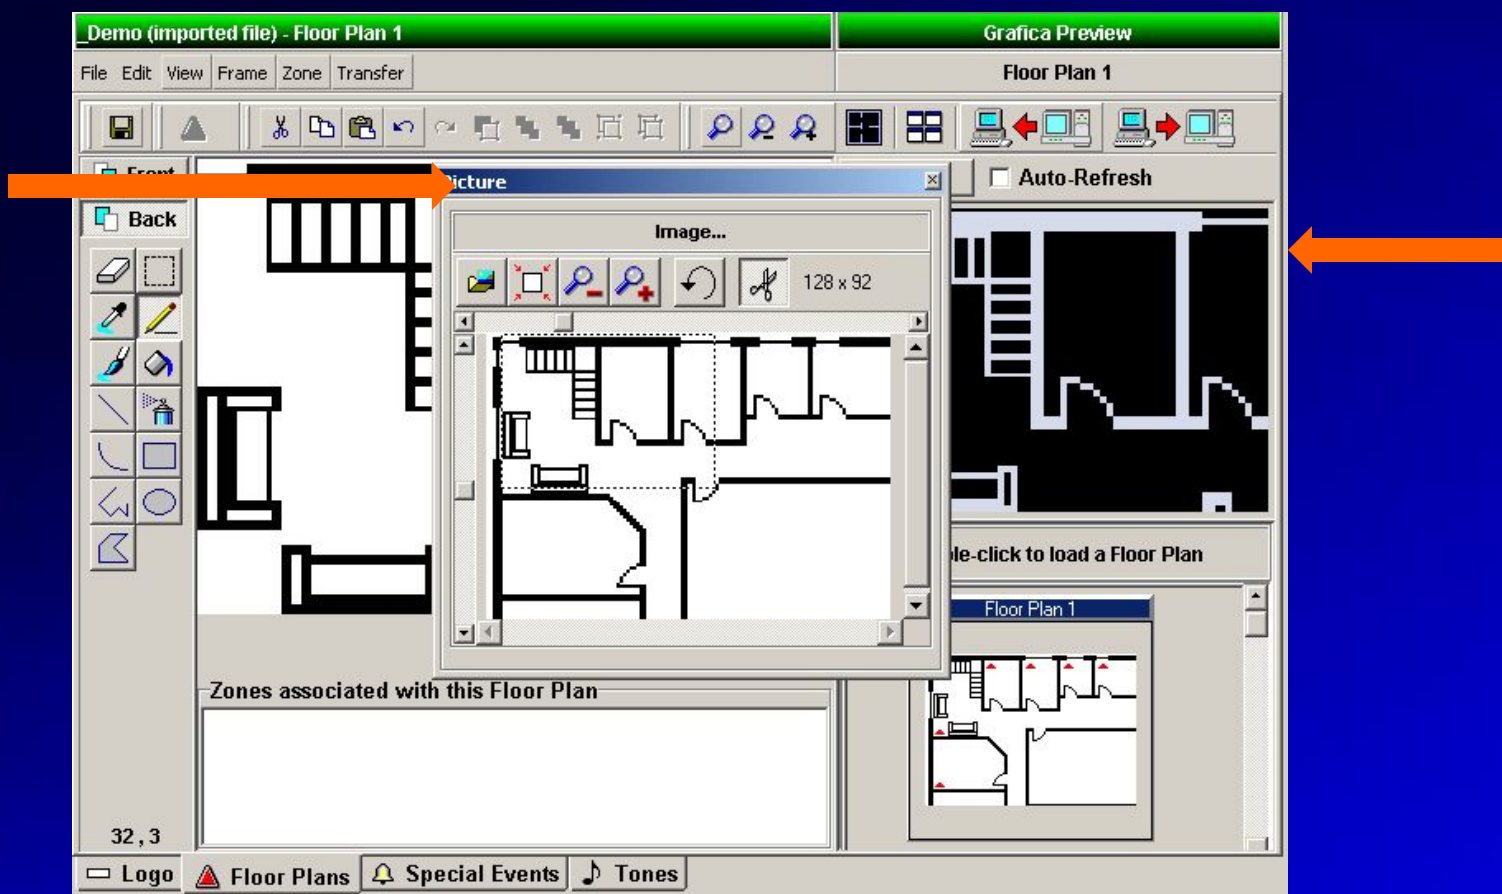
_Demo (imported file) - Floor Plan 1

Grafica Preview

File Edit View Frame Zone Transfer

Floor Plan 1

Front

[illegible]icture

Auto-Refresh

Back

Image...

128 x 92

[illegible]le-click to load a Floor Plan

Floor Plan 1

Zones associated with this Floor Plan

32 , 3

Logo

Floor Plans

Special Events

Tones